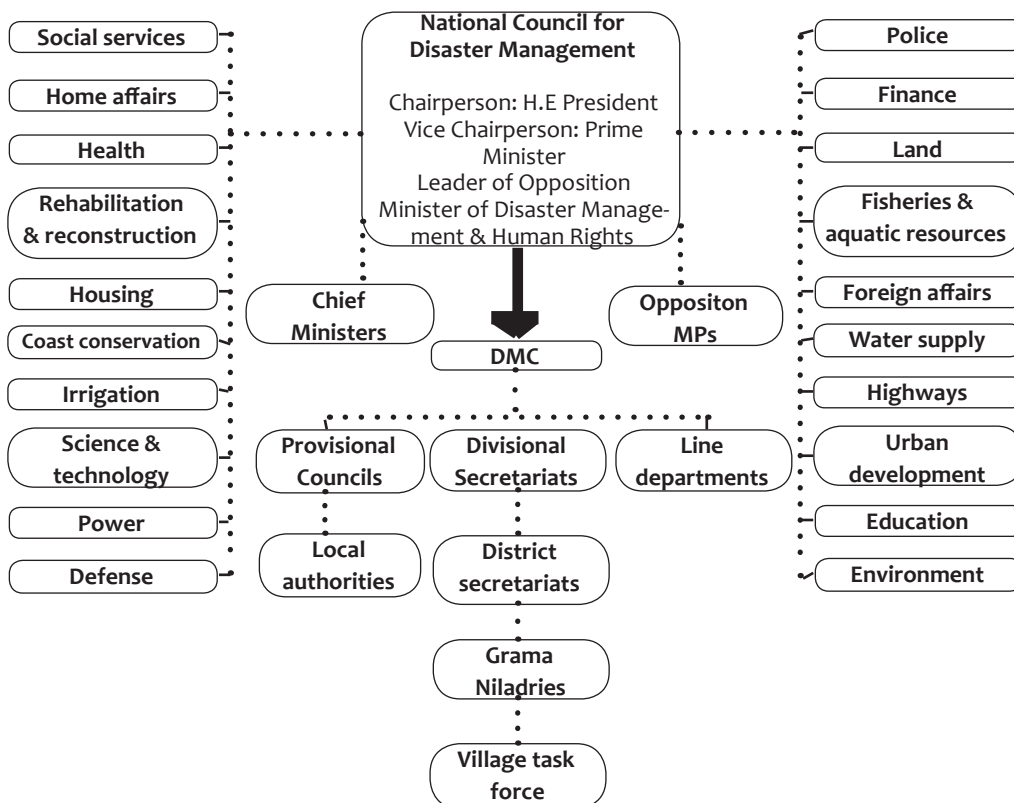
National Council for Disaster Management

Chairperson: H.E President
Vice Chairperson: Prime Minister
Leader of Opposition
Minister of Disaster Management & Human Rights

Social services
Home affairs
Health
Rehabilitation & reconstruction
Housing
Coast conservation
Irrigation
Science & technology
Power
Defense

Police
Finance
Land
Fisheries & aquatic resources
Foreign affairs
Water supply
Highways
Urban development
Education
Environment

Chief Ministers
Oppositon MPs
DMC
Provisional Councils
Divisional Secretariats
Line departments
Local authorities
District secretariats
Grama Niladries
Village task force